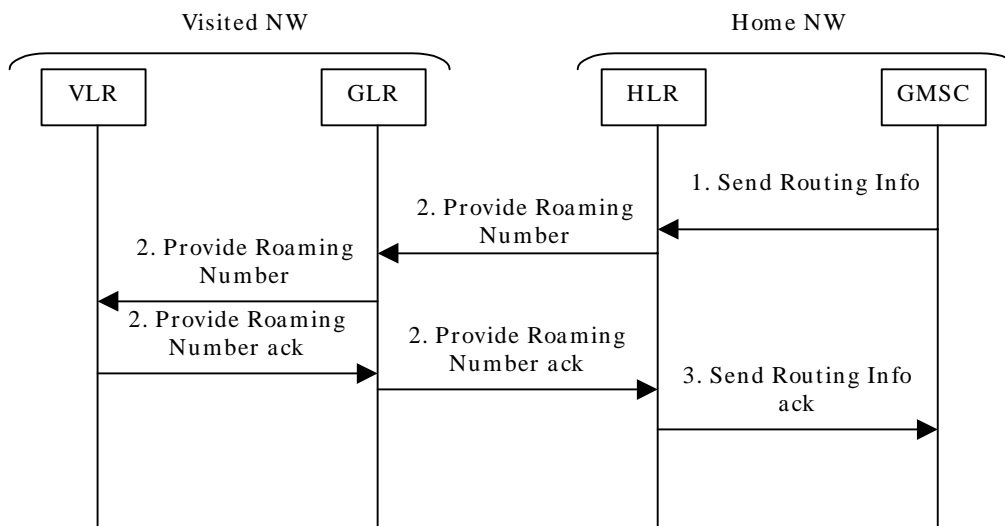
Visited NW

Home NW

VLR

GLR

HLR

GMSC

1. Send Routing Info

2. Provide Roaming Number

2. Provide Roaming Number

2. Provide Roaming Number ack

2. Provide Roaming Number ack

3. Send Routing Info ack